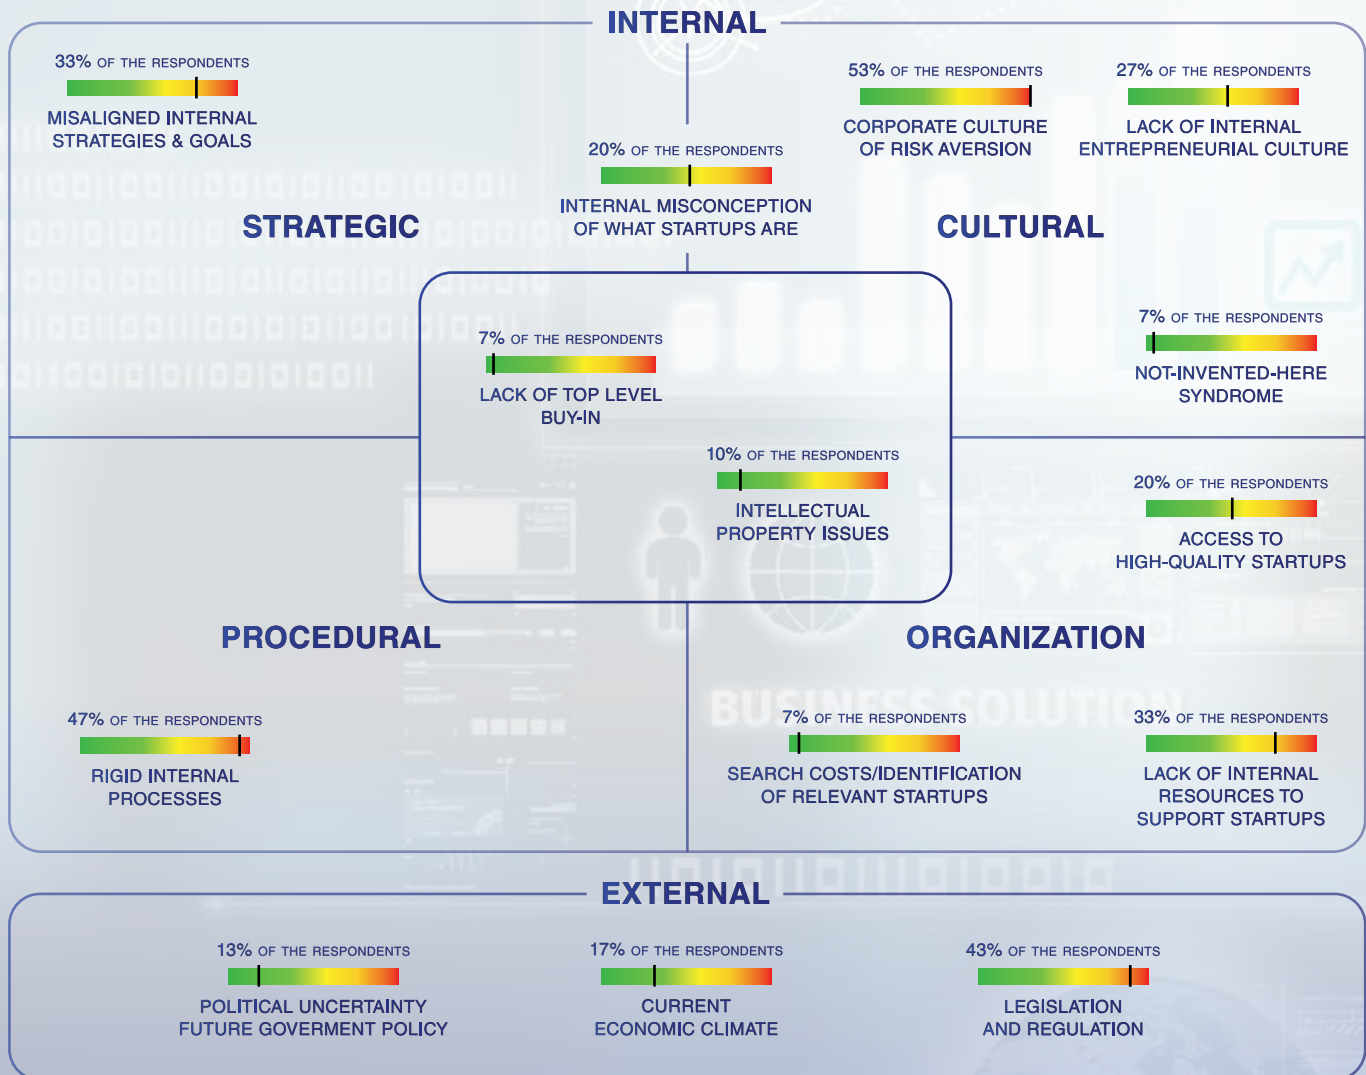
INTERNAL

33% OF THE RESPONDENTS
MISALIGNED INTERNAL STRATEGIES & GOALS

20% OF THE RESPONDENTS
INTERNAL MISCONCEPTION OF WHAT STARTUPS ARE

53% OF THE RESPONDENTS
CORPORATE CULTURE OF RISK AVERSION

27% OF THE RESPONDENTS
LACK OF INTERNAL ENTREPRENEURIAL CULTURE

STRATEGIC

CULTURAL

7% OF THE RESPONDENTS
LACK OF TOP LEVEL BUY-IN

7% OF THE RESPONDENTS
NOT-INVENTED-HERE SYNDROME

10% OF THE RESPONDENTS
INTELLECTUAL PROPERTY ISSUES

20% OF THE RESPONDENTS
ACCESS TO HIGH-QUALITY STARTUPS

PROCEDURAL

ORGANIZATION

BUSINESS SOLUTION

47% OF THE RESPONDENTS
RIGID INTERNAL PROCESSES

7% OF THE RESPONDENTS
SEARCH COSTS/IDENTIFICATION OF RELEVANT STARTUPS

33% OF THE RESPONDENTS
LACK OF INTERNAL RESOURCES TO SUPPORT STARTUPS

EXTERNAL

13% OF THE RESPONDENTS
POLITICAL UNCERTAINTY FUTURE GOVERMENT POLICY

17% OF THE RESPONDENTS
CURRENT ECONOMIC CLIMATE

43% OF THE RESPONDENTS
LEGISLATION AND REGULATION